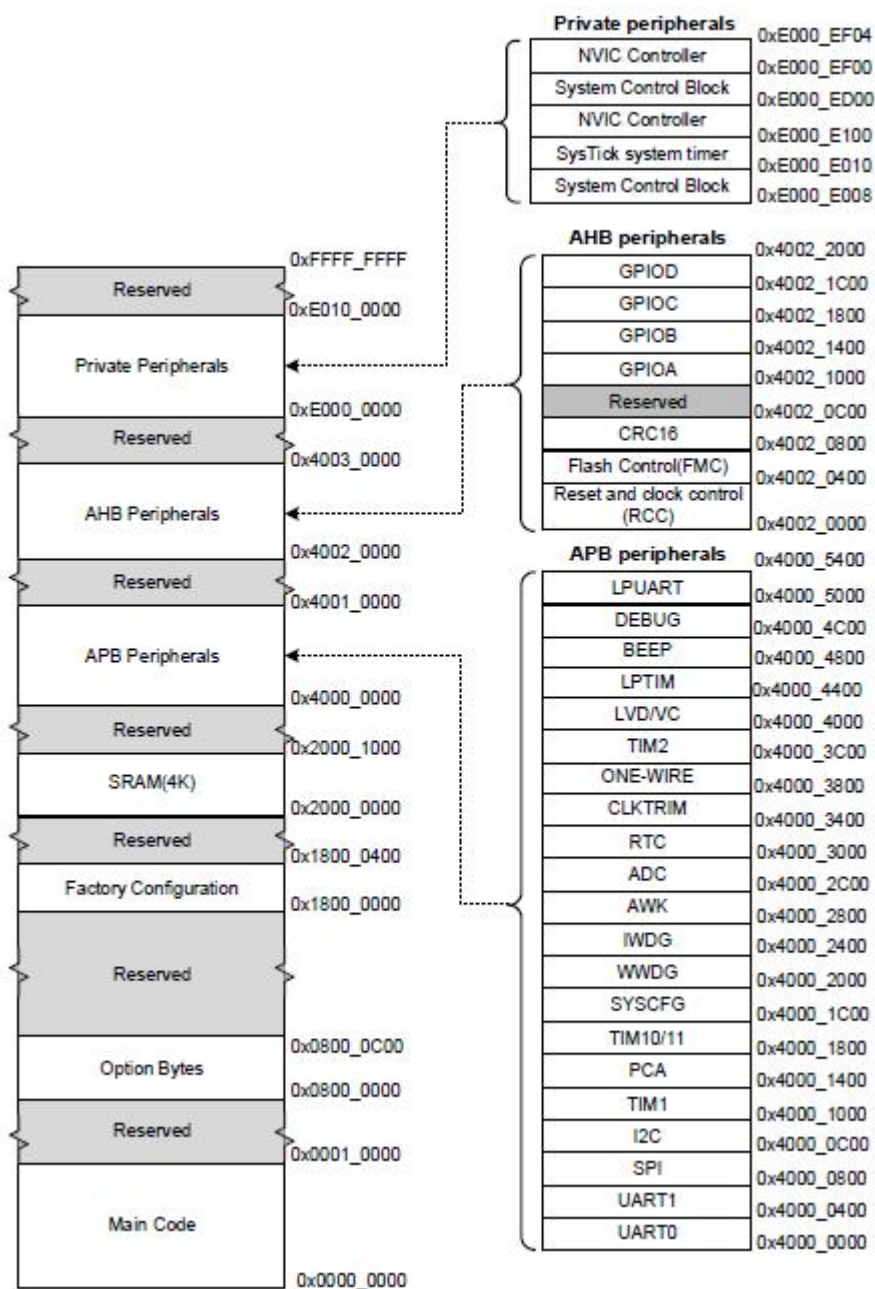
Private peripherals

| | |
|---|---|
| NVIC Controller | 0xE000_EF04 |
| System Control Block | 0xE000_EF00 |
| NVIC Controller | 0xE000_ED00 |
| SysTick system timer | 0xE000_E100 |
| System Control Block | 0xE000_E010 |
| | 0xE000_E008 |

| | |
|---|---|
| | 0xFFFF_FFFF |
| Reserved | 0xE010_0000 |
| Private Peripherals | 0xE000_0000 |
| Reserved | 0x4003_0000 |
| AHB Peripherals | 0x4002_0000 |
| Reserved | 0x4001_0000 |
| APB Peripherals | 0x4000_0000 |
| Reserved | 0x2000_1000 |
| SRAM(4K) | 0x2000_0000 |
| Reserved | 0x1800_0400 |
| Factory Configuration | 0x1800_0000 |
| Reserved | 0x0800_0C00 |
| Option Bytes | 0x0800_0000 |
| Reserved | 0x0001_0000 |
| Main Code | 0x0000_0000 |

AHB peripherals

| | |
|---|---|
| | 0x4002_2000 |
| GPIOD | 0x4002_1C00 |
| GPIOC | 0x4002_1800 |
| GPIOB | 0x4002_1400 |
| GPIOA | 0x4002_1000 |
| Reserved | 0x4002_0C00 |
| CRC16 | 0x4002_0800 |
| Flash Control(FMC) | 0x4002_0400 |
| Reset and clock control (RCC) | 0x4002_0000 |

APB peripherals

| | |
|---|---|
| | 0x4000_5400 |
| LPUART | 0x4000_5000 |
| DEBUG | 0x4000_4C00 |
| BEEP | 0x4000_4800 |
| LPTIM | 0x4000_4400 |
| LVD/VC | 0x4000_4000 |
| TIM2 | 0x4000_3C00 |
| ONE-WIRE | 0x4000_3800 |
| CLKTRIM | 0x4000_3400 |
| RTC | 0x4000_3000 |
| ADC | 0x4000_2C00 |
| AWK | 0x4000_2800 |
| IWDG | 0x4000_2400 |
| WWDG | 0x4000_2000 |
| SYSCFG | 0x4000_1C00 |
| TIM10/11 | 0x4000_1800 |
| PCA | 0x4000_1400 |
| TIM1 | 0x4000_1000 |
| I2C | 0x4000_0C00 |
| SPI | 0x4000_0800 |
| UART1 | 0x4000_0400 |
| UART0 | 0x4000_0000 |